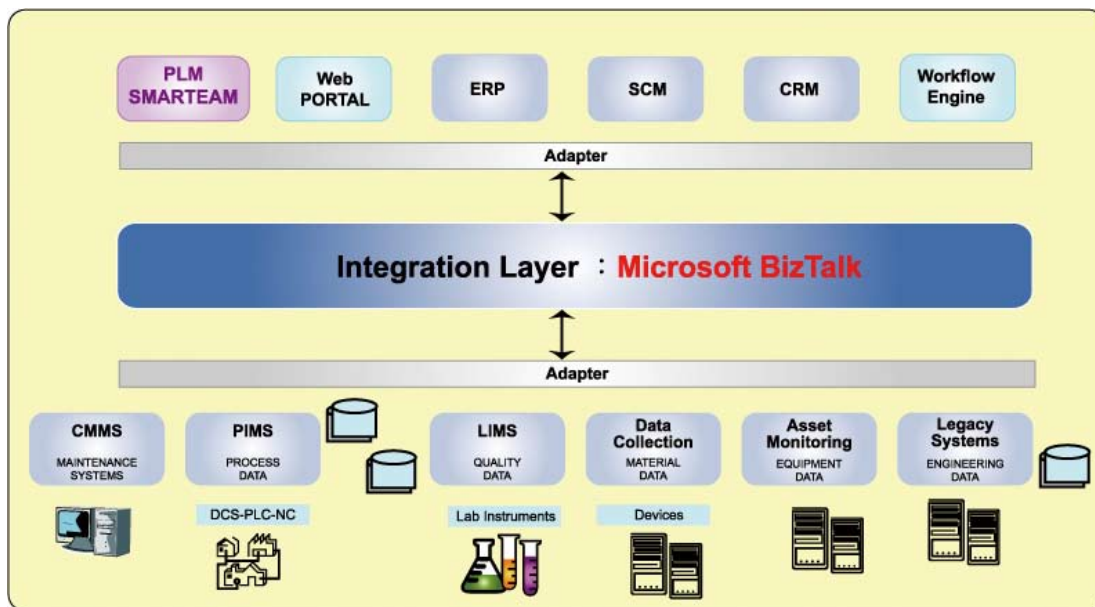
PLM SMARTEAM

Web PORTAL

ERP

SCM

CRM

Workflow Engine

Adapter

Integration Layer ： Microsoft BizTalk

Adapter

CMMS
MAINTENANCE SYSTEMS

PIMS
PROCESS DATA

LIMS
QUALITY DATA

Data Collection
MATERIAL DATA

Asset Monitoring
EQUIPMENT DATA

Legacy Systems
ENGINEERING DATA

DCS-PLC-NC

Lab Instruments

Devices